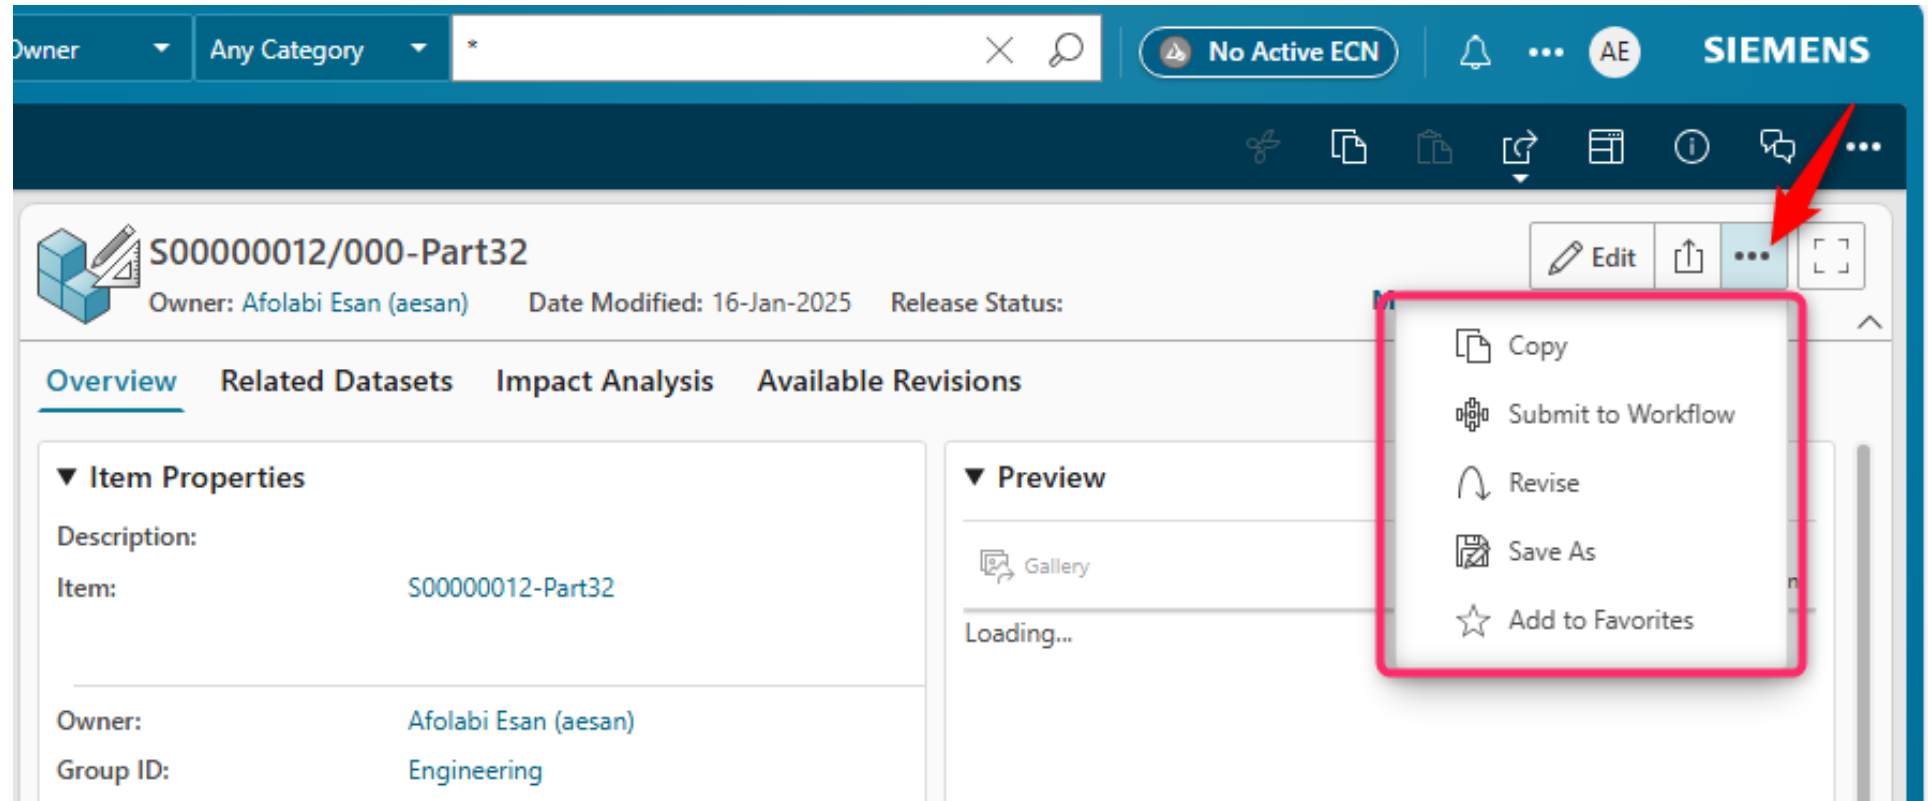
Owner
Any Category
*
No Active ECN
AE
SIEMENS

S00000012/000-Part32
Owner: Afolabi Esan (aesan) Date Modified: 16-Jan-2025 Release Status:

Edit

Overview Related Datasets Impact Analysis Available Revisions

Copy
Submit to Workflow
Revise
Save As
Add to Favorites

▼ Item Properties
Description:
Item: S00000012-Part32

Owner: Afolabi Esan (aesan)
Group ID: Engineering

▼ Preview
Gallery
Loading...